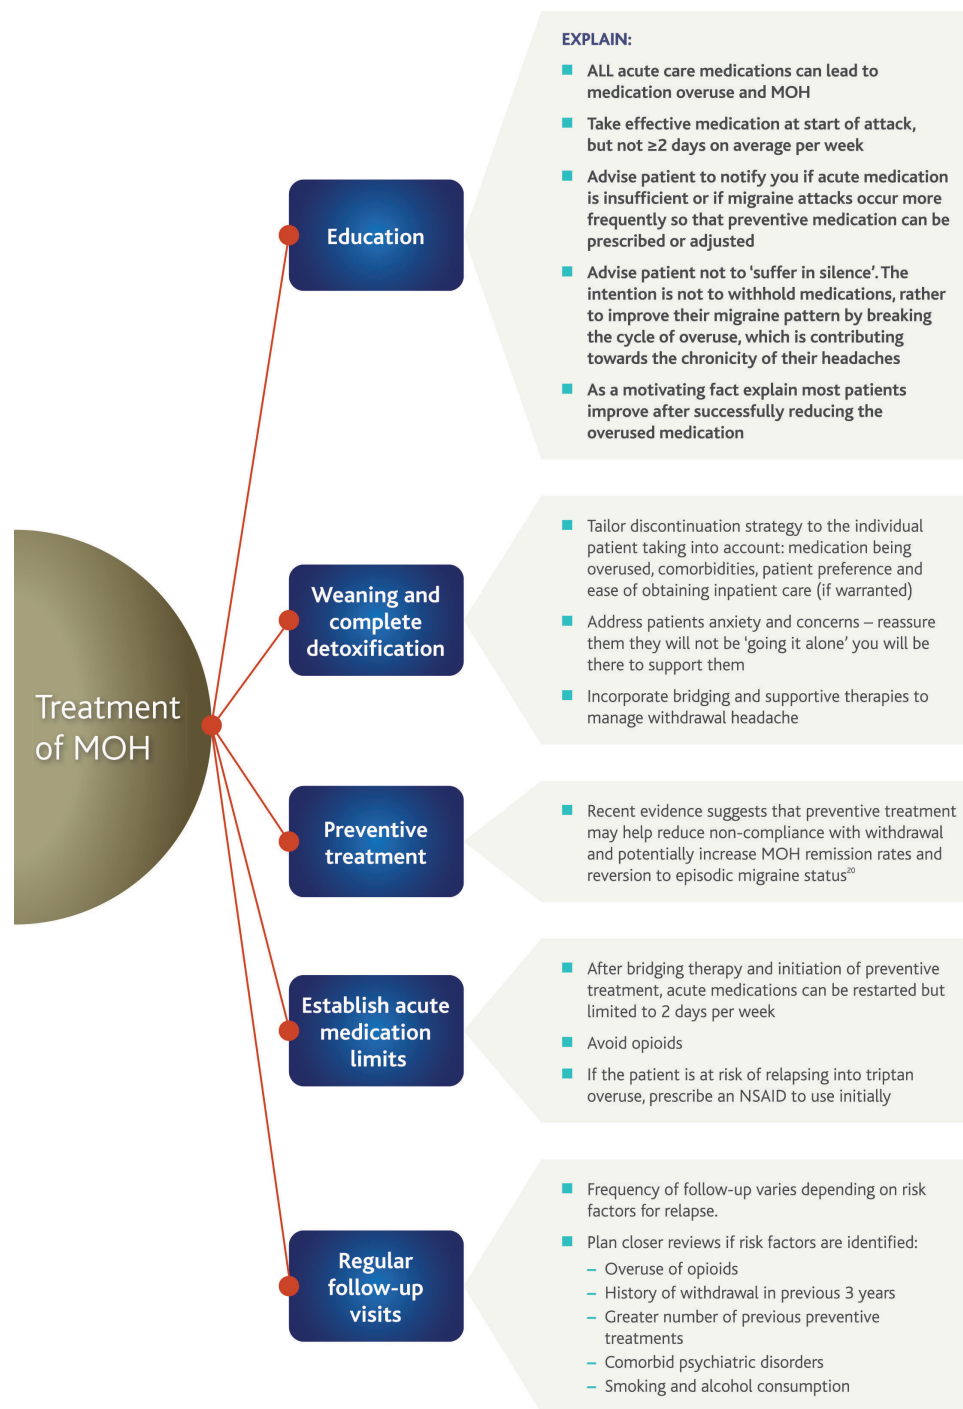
Treatment of MOH

Education

EXPLAIN:

ALL acute care medications can lead to medication overuse and MOH

Take effective medication at start of attack, but not ≥2 days on average per week

Advise patient to notify you if acute medication is insufficient or if migraine attacks occur more frequently so that preventive medication can be prescribed or adjusted

Advise patient not to 'suffer in silence'. The intention is not to withhold medications, rather to improve their migraine pattern by breaking the cycle of overuse, which is contributing towards the chronicity of their headaches

As a motivating fact explain most patients improve after successfully reducing the overused medication

Weaning and complete detoxification

Tailor discontinuation strategy to the individual patient taking into account: medication being overused, comorbidities, patient preference and ease of obtaining inpatient care (if warranted)

Address patients anxiety and concerns – reassure them they will not be 'going it alone' you will be there to support them

Incorporate bridging and supportive therapies to manage withdrawal headache

Preventive treatment

Recent evidence suggests that preventive treatment may help reduce non-compliance with withdrawal and potentially increase MOH remission rates and reversion to episodic migraine status$^{20}$

Establish acute medication limits

After bridging therapy and initiation of preventive treatment, acute medications can be restarted but limited to 2 days per week

Avoid opioids

If the patient is at risk of relapsing into triptan overuse, prescribe an NSAID to use initially

Regular follow-up visits

Frequency of follow-up varies depending on risk factors for relapse.

Plan closer reviews if risk factors are identified:
– Overuse of opioids
– History of withdrawal in previous 3 years
– Greater number of previous preventive treatments
– Comorbid psychiatric disorders
– Smoking and alcohol consumption